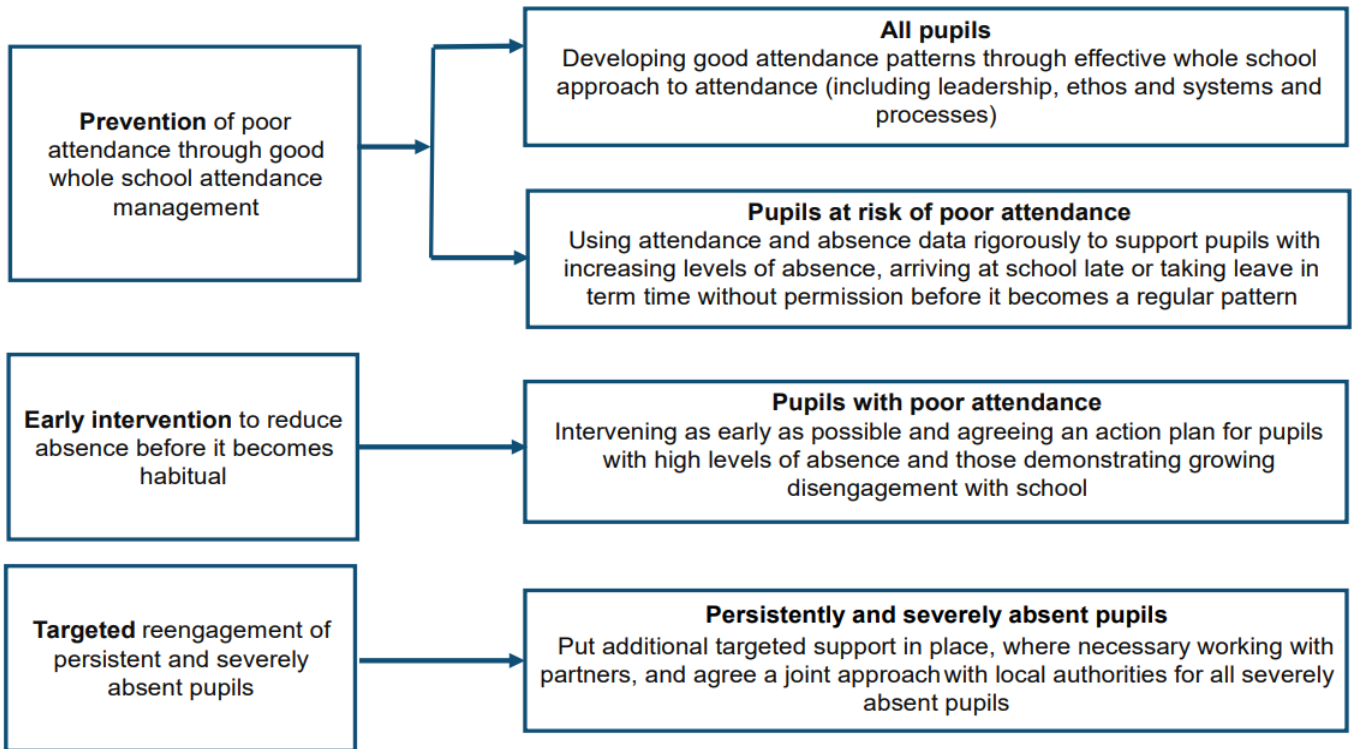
**Prevention** of poor attendance through good whole school attendance management

**All pupils**
Developing good attendance patterns through effective whole school approach to attendance (including leadership, ethos and systems and processes)

**Pupils at risk of poor attendance**
Using attendance and absence data rigorously to support pupils with increasing levels of absence, arriving at school late or taking leave in term time without permission before it becomes a regular pattern

**Early intervention** to reduce absence before it becomes habitual

**Pupils with poor attendance**
Intervening as early as possible and agreeing an action plan for pupils with high levels of absence and those demonstrating growing disengagement with school

**Targeted** reengagement of persistent and severely absent pupils

**Persistently and severely absent pupils**
Put additional targeted support in place, where necessary working with partners, and agree a joint approach with local authorities for all severely absent pupils